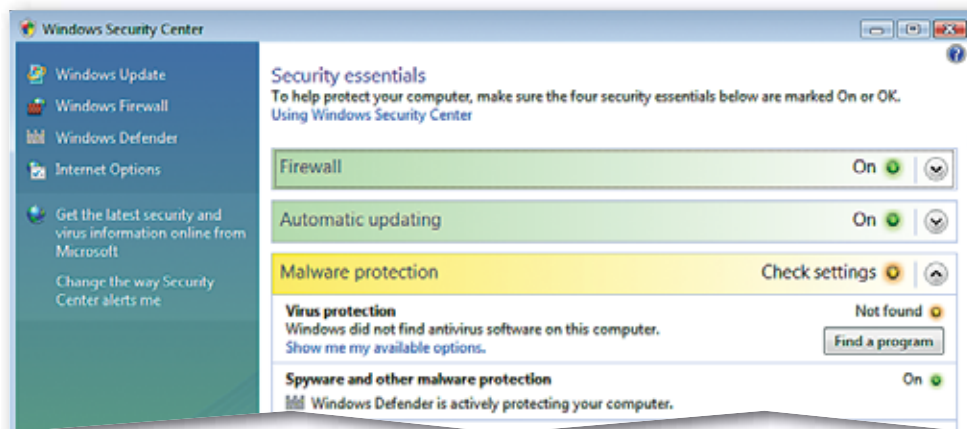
Windows Security Center

Windows Update
Windows Firewall
Windows Defender
Internet Options

Get the latest security and virus information online from Microsoft

Change the way Security Center alerts me

Security essentials
To help protect your computer, make sure the four security essentials below are marked On or OK.
Using Windows Security Center

Firewall On

Automatic updating On

Malware protection Check settings

Virus protection
Windows did not find antivirus software on this computer.
Show me my available options.
Not found
Find a program

Spyware and other malware protection
On
Windows Defender is actively protecting your computer.